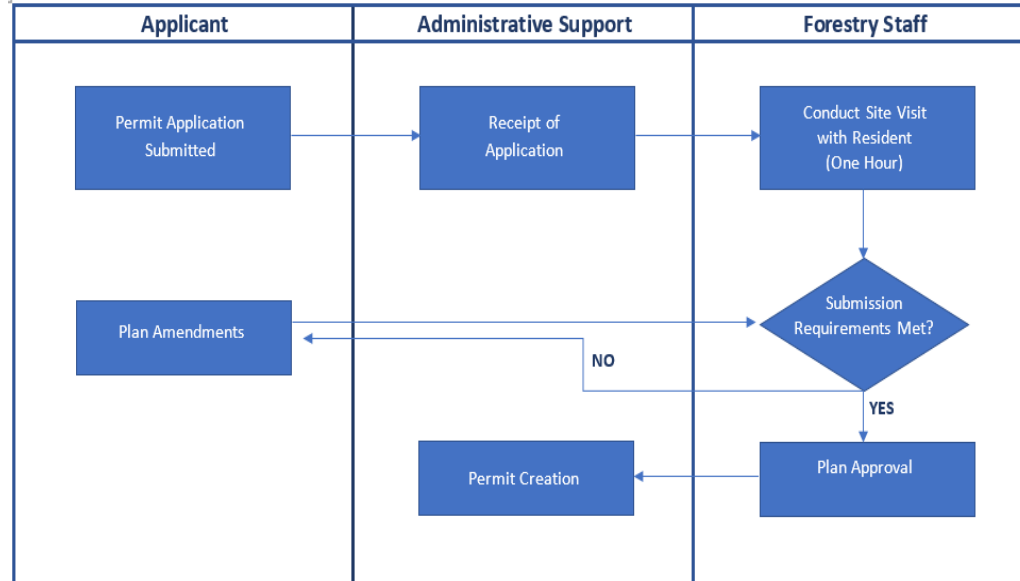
| Applicant | Administrative Support | Forestry Staff |
|---|---|---|

Permit Application Submitted

Receipt of Application

Conduct Site Visit with Resident (One Hour)

Plan Amendments

Submission Requirements Met?

NO

YES

Permit Creation

Plan Approval